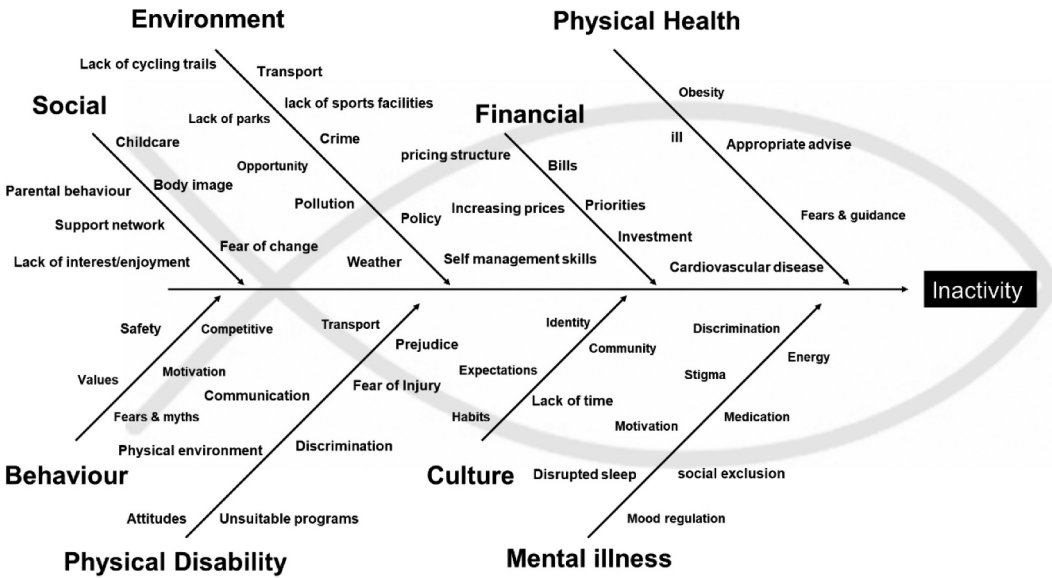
Environment

Physical Health

Lack of cycling trails

Transport

lack of sports facilities

Social

Lack of parks

Financial

Obesity

Childcare

Crime

ill

Appropriate advise

Opportunity

pricing structure

Bills

Body image

Parental behaviour

Pollution

Priorities

Increasing prices

Policy

Support network

Fears & guidance

Investment

Fear of change

Lack of interest/enjoyment

Weather

Self management skills

Cardiovascular disease

Inactivity

Safety

Competitive

Transport

Identity

Discrimination

Prejudice

Community

Energy

Motivation

Values

Expectations

Stigma

Communication

Fear of Injury

Lack of time

Fears & myths

Habits

Medication

Motivation

Physical environment

Discrimination

Behaviour

Culture

Disrupted sleep

social exclusion

Attitudes

Unsuitable programs

Mood regulation

Physical Disability

Mental illness